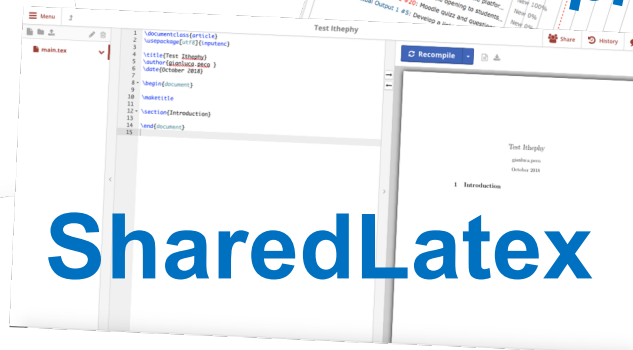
Menu

Test Ithephy

main.tex

1 \documentclass{article}
2 \usepackage[utf8]{inputenc}
3
4 \title{Test Ithephy}
5 \author{gianluca.pecoi }
6 \date{October 2016}
7
8 \begin{document}
9
10 \maketitle
11
12 \section{Introduction}
13
14 \end{document}
15

Recompile

Share

History

Test Ithephy

gianluca.pecoi

October 2016

1 Introduction

SharedLatex